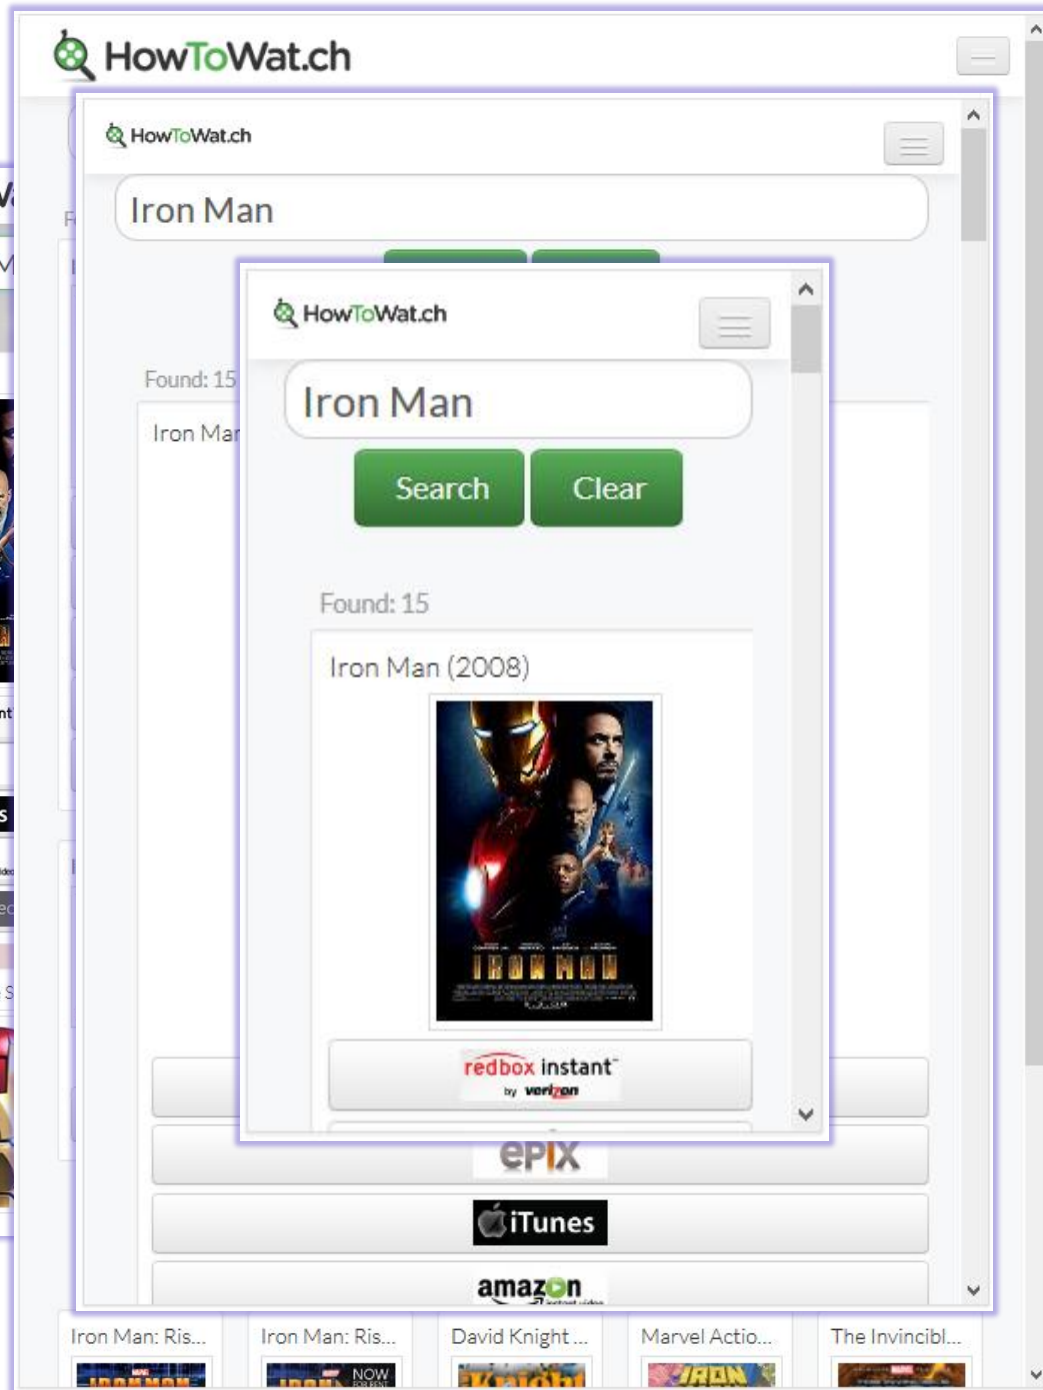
HowToWat.ch

HowToWat.ch

Iron Man

Found: 15

Iron Man

HowToWat.ch

Iron Man

Search Clear

Found: 15

Iron Man (2008)

IRON MAN

redbox instant by verizon

epix

iTunes

amazon

Iron Man: Ris...

Iron Man: Ris...

David Knight ...

Marvel Actio...

The Invincibl...